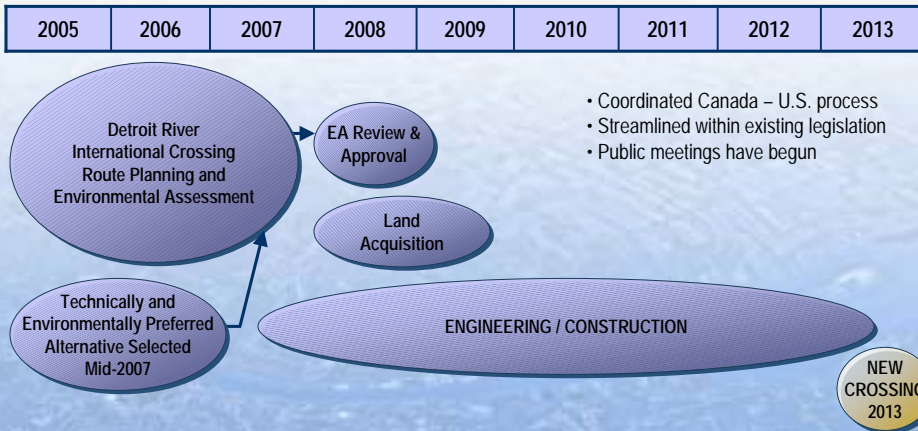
| 2005 | 2006 | 2007 | 2008 | 2009 | 2010 | 2011 | 2012 | 2013 |
|---|---|---|---|---|---|---|---|---|

Detroit River International Crossing Route Planning and Environmental Assessment

EA Review & Approval

• Coordinated Canada – U.S. process
• Streamlined within existing legislation
• Public meetings have begun

Land Acquisition

Technically and Environmentally Preferred Alternative Selected Mid-2007

ENGINEERING / CONSTRUCTION

NEW CROSSING 2013